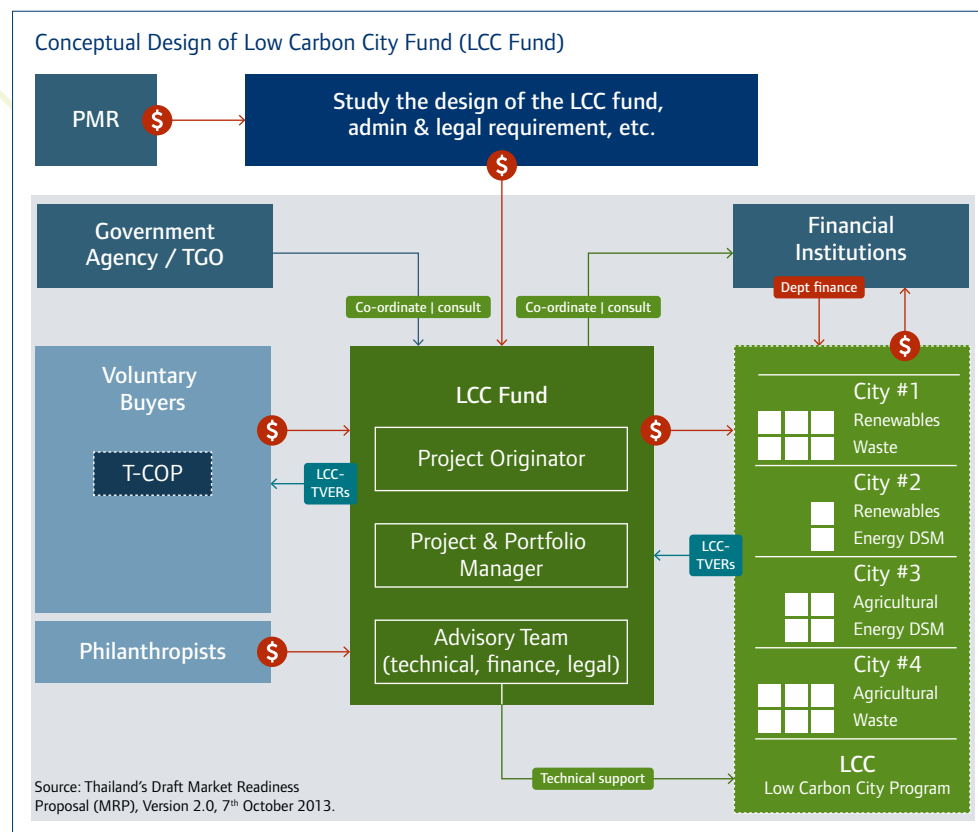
Conceptual Design of Low Carbon City Fund (LCC Fund)

PMR

$

Study the design of the LCC fund, admin & legal requirement, etc.

$

Government Agency / TGO

Co-ordinate | consult

Co-ordinate | consult

Financial Institutions

Dept finance

$

Voluntary Buyers

$

T-COP

LCC-TVERs

LCC Fund

Project Originator

Project & Portfolio Manager

Advisory Team (technical, finance, legal)

$

City #1
Renewables
Waste

City #2
Renewables
Energy DSM

LCC-TVERs

City #3
Agricultural
Energy DSM

City #4
Agricultural
Waste

Philanthropists

$

Technical support

LCC
Low Carbon City Program

Source: Thailand's Draft Market Readiness Proposal (MRP), Version 2.0, 7$^{th}$ October 2013.